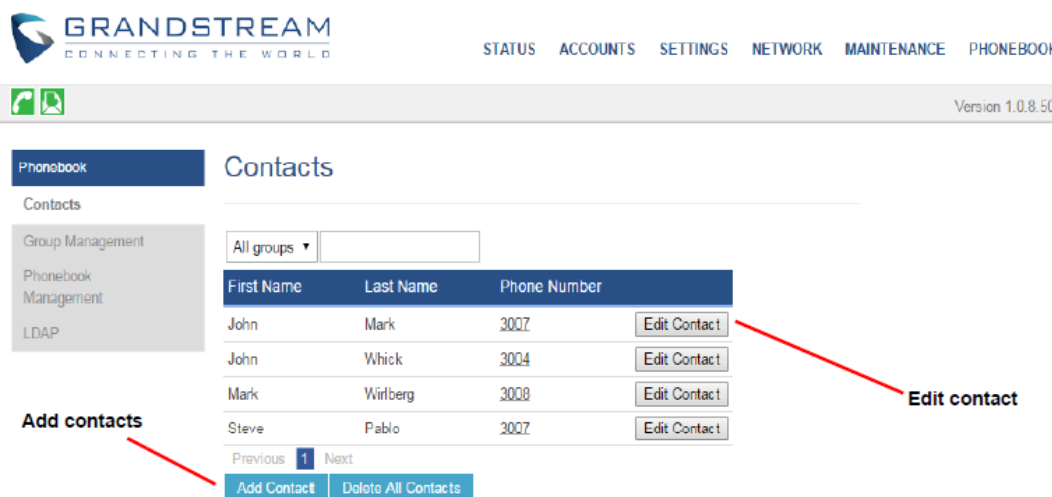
GRANDSTREAM
CONNECTING THE WORLD

STATUS ACCOUNTS SETTINGS NETWORK MAINTENANCE PHONEBOOK

Version 1.0.8.50

Phonebook
Contacts
Group Management
Phonebook Management
LDAP

Contacts

All groups ▾

| First Name | Last Name | Phone Number | |
|---|---|---|---|
| John | Mark | 3007 | Edit Contact |
| John | Whick | 3004 | Edit Contact |
| Mark | Wirlberg | 3008 | Edit Contact |
| Steve | Pablo | 3007 | Edit Contact |

Previous 1 Next

Add Contact Delete All Contacts

Edit contact

Add contacts